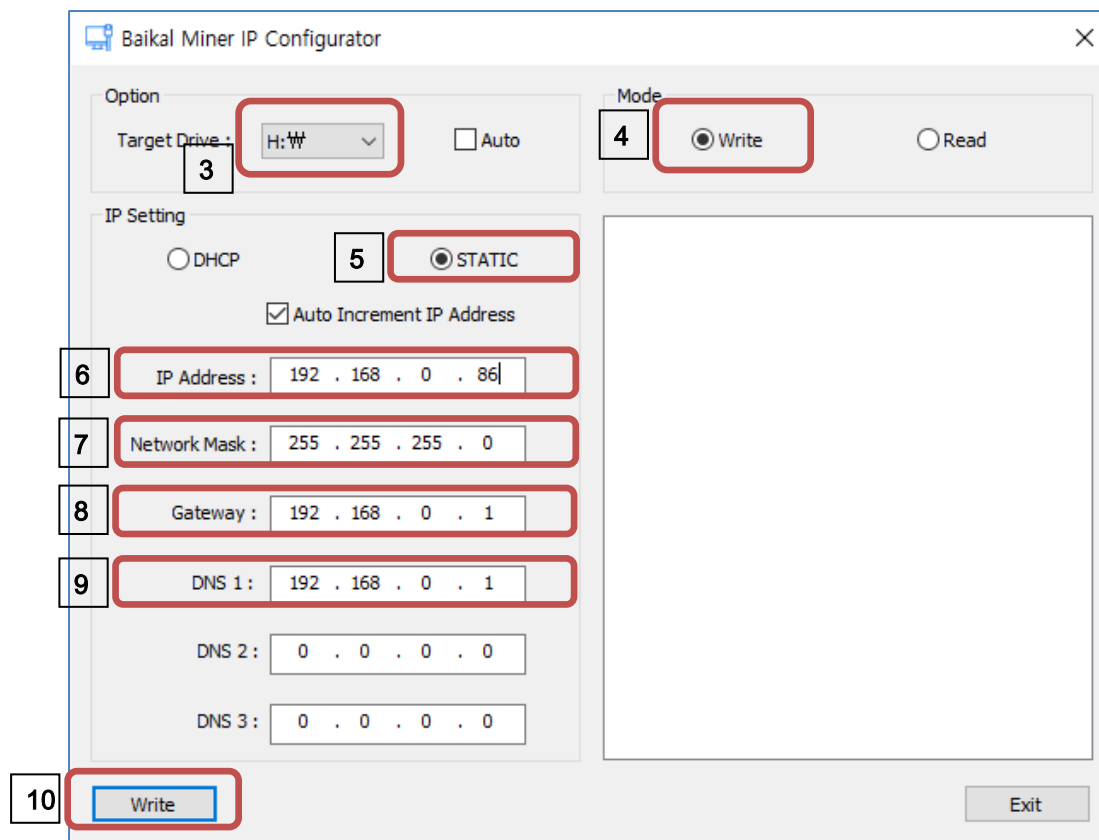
Baikal Miner IP Configurator

Option

Target Drive : H:₩

3

Auto

Mode

4

Write

Read

IP Setting

DHCP

5

STATIC

Auto Increment IP Address

6

IP Address : 192 . 168 . 0 . 86

7

Network Mask : 255 . 255 . 255 . 0

8

Gateway : 192 . 168 . 0 . 1

9

DNS 1 : 192 . 168 . 0 . 1

DNS 2 : 0 . 0 . 0 . 0

DNS 3 : 0 . 0 . 0 . 0

10

Write

Exit